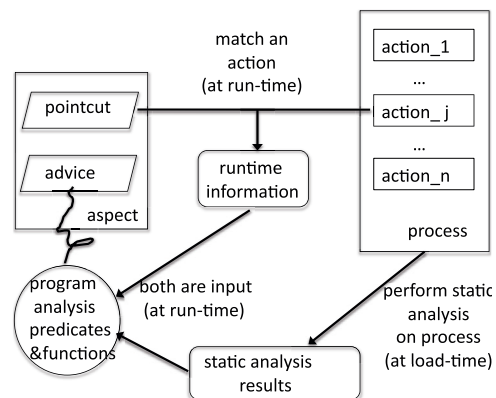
match an action (at run-time)

pointcut

advice

aspect

runtime information

action_1

...

action_ j

...

action_n

process

program analysis predicates &functions

both are input (at run-time)

perform static analysis on process (at load-time)

static analysis results